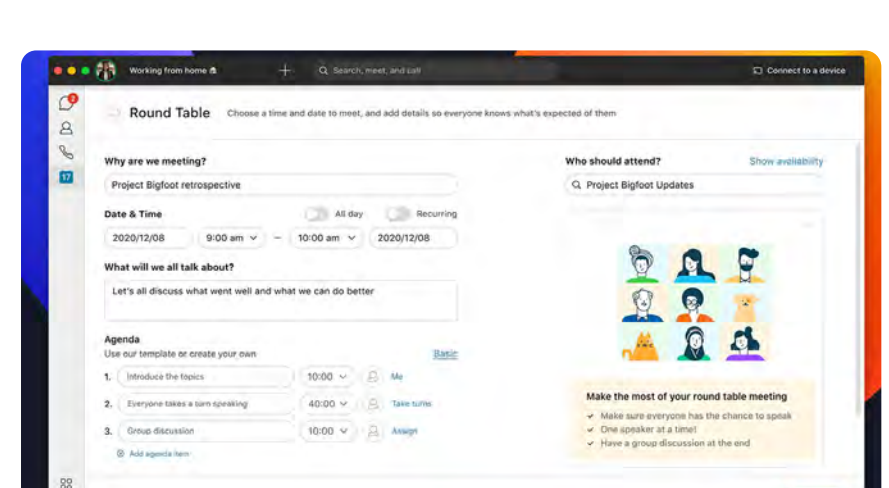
Working from home

Search, meet, and call

Connect to a device

2

17

Round Table Choose a time and date to meet, and add details so everyone knows what's expected of them

Why are we meeting?

Project Bigfoot retrospective

Date & Time

All day

Recurring

2020/12/08

9:00 am

–

10:00 am

2020/12/08

What will we all talk about?

Let's all discuss what went well and what we can do better

Agenda

Use our template or create your own

Basic

1. Introduce the topics 10:00 Me

2. Everyone takes a turn speaking 40:00 Take turns

3. Group discussion 10:00 Assign

Add agenda item

Who should attend?

Show availability

Project Bigfoot Updates

Make the most of your round table meeting

Make sure everyone has the chance to speak

One speaker at a time!

Have a group discussion at the end